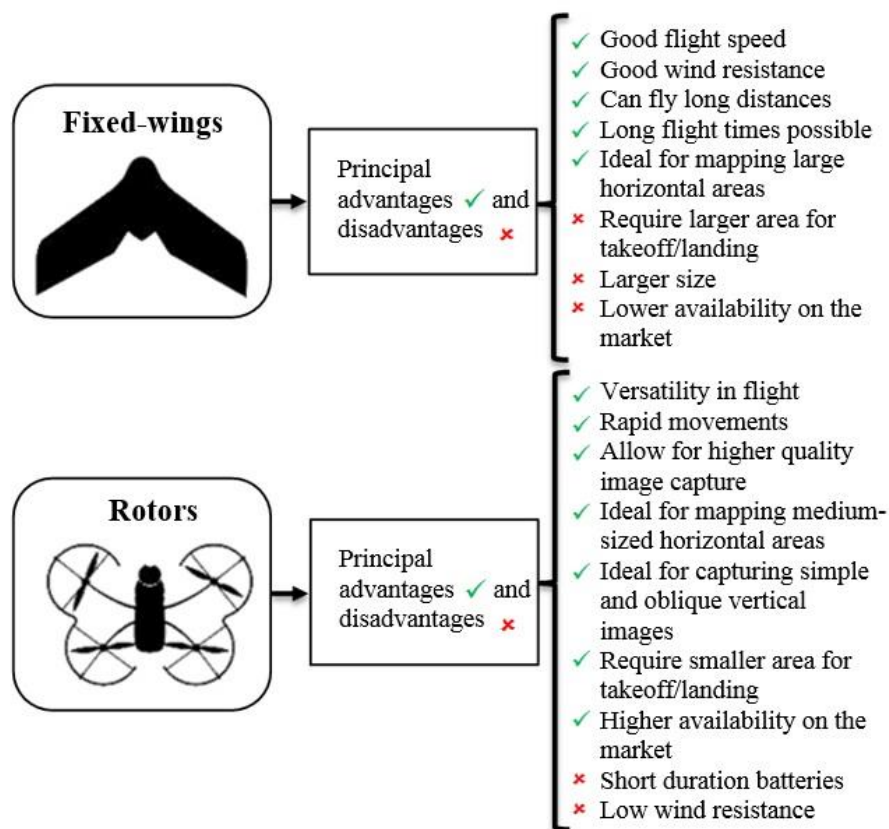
Fixed-wings

Principal advantages ✓ and disadvantages ×

✓ Good flight speed
✓ Good wind resistance
✓ Can fly long distances
✓ Long flight times possible
✓ Ideal for mapping large horizontal areas
× Require larger area for takeoff/landing
× Larger size
× Lower availability on the market

Rotors

Principal advantages ✓ and disadvantages ×

✓ Versatility in flight
✓ Rapid movements
✓ Allow for higher quality image capture
✓ Ideal for mapping medium-sized horizontal areas
✓ Ideal for capturing simple and oblique vertical images
✓ Require smaller area for takeoff/landing
✓ Higher availability on the market
× Short duration batteries
× Low wind resistance